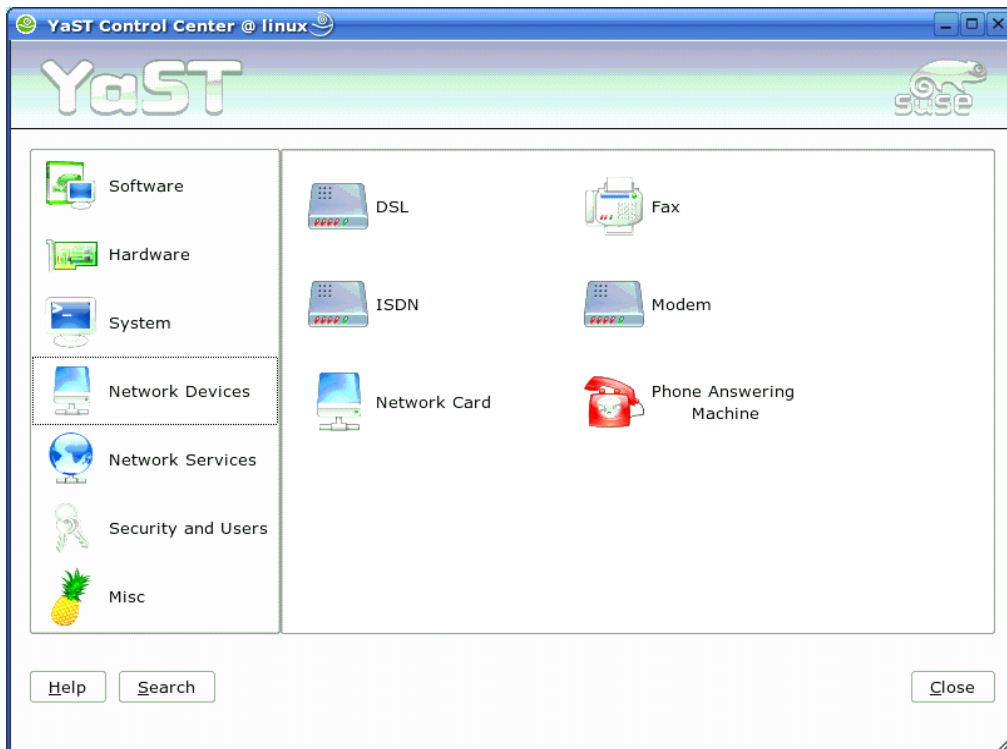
YaST Control Center @ linux

YaST

suse

Software

Hardware

System

Network Devices

Network Services

Security and Users

Misc

DSL

Fax

ISDN

Modem

Network Card

Phone Answering Machine

Help

Search

Close